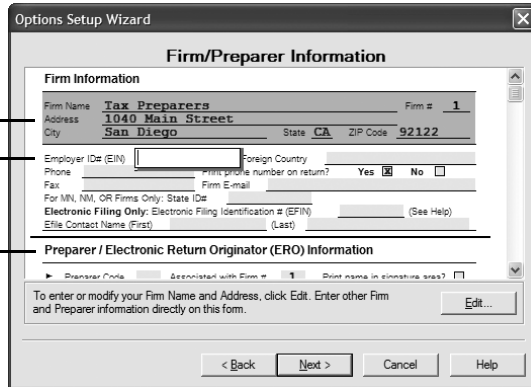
Options Setup Wizard

Firm/Preparer Information

Firm Information

Firm Name Tax Preparers
Firm # 1
Address 1040 Main Street
City San Diego
State CA
ZIP Code 92122

Employer ID# (EIN)
Foreign Country
Phone
Print phone number on return? Yes ☒ No ☐
Fax
Firm E-mail
For MN, NM, OR Firms Only: State ID#
Electronic Filing Only: Electronic Filing Identification # (EFIN) (See Help)
Efile Contact Name (First) (Last)

Preparer / Electronic Return Originator (ERO) Information

► Preparer Code Associated with Firm # 1 Print name in signature area? ☐

To enter or modify your Firm Name and Address, click Edit. Enter other Firm and Preparer information directly on this form.

Edit...

< Back
Next >
Cancel
Help